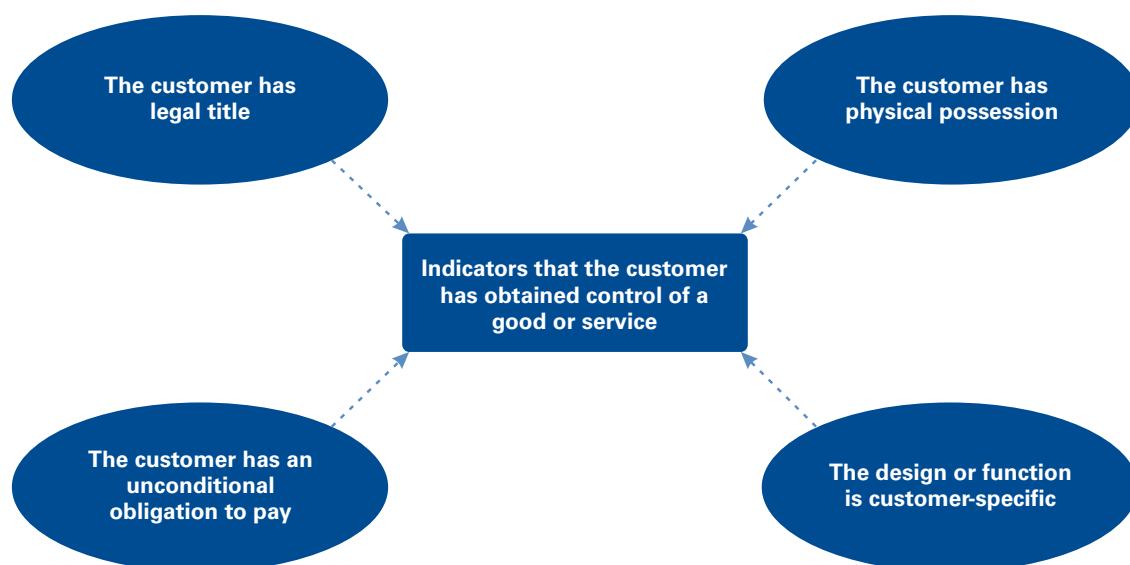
The customer has legal title

The customer has physical possession

Indicators that the customer has obtained control of a good or service

The customer has an unconditional obligation to pay

The design or function is customer-specific